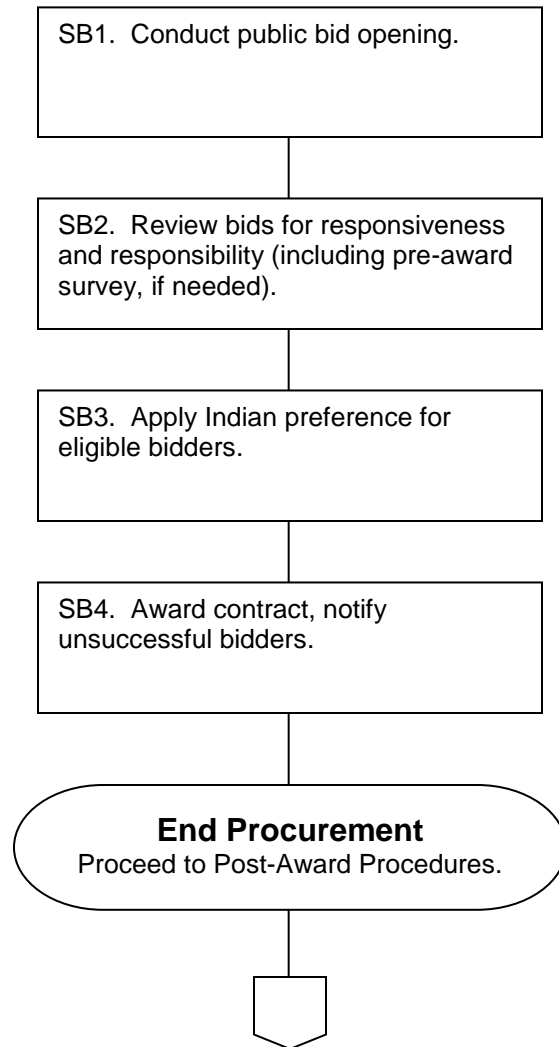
SB1. Conduct public bid opening.

SB2. Review bids for responsiveness and responsibility (including pre-award survey, if needed).

SB3. Apply Indian preference for eligible bidders.

SB4. Award contract, notify unsuccessful bidders.

**End Procurement**
Proceed to Post-Award Procedures.